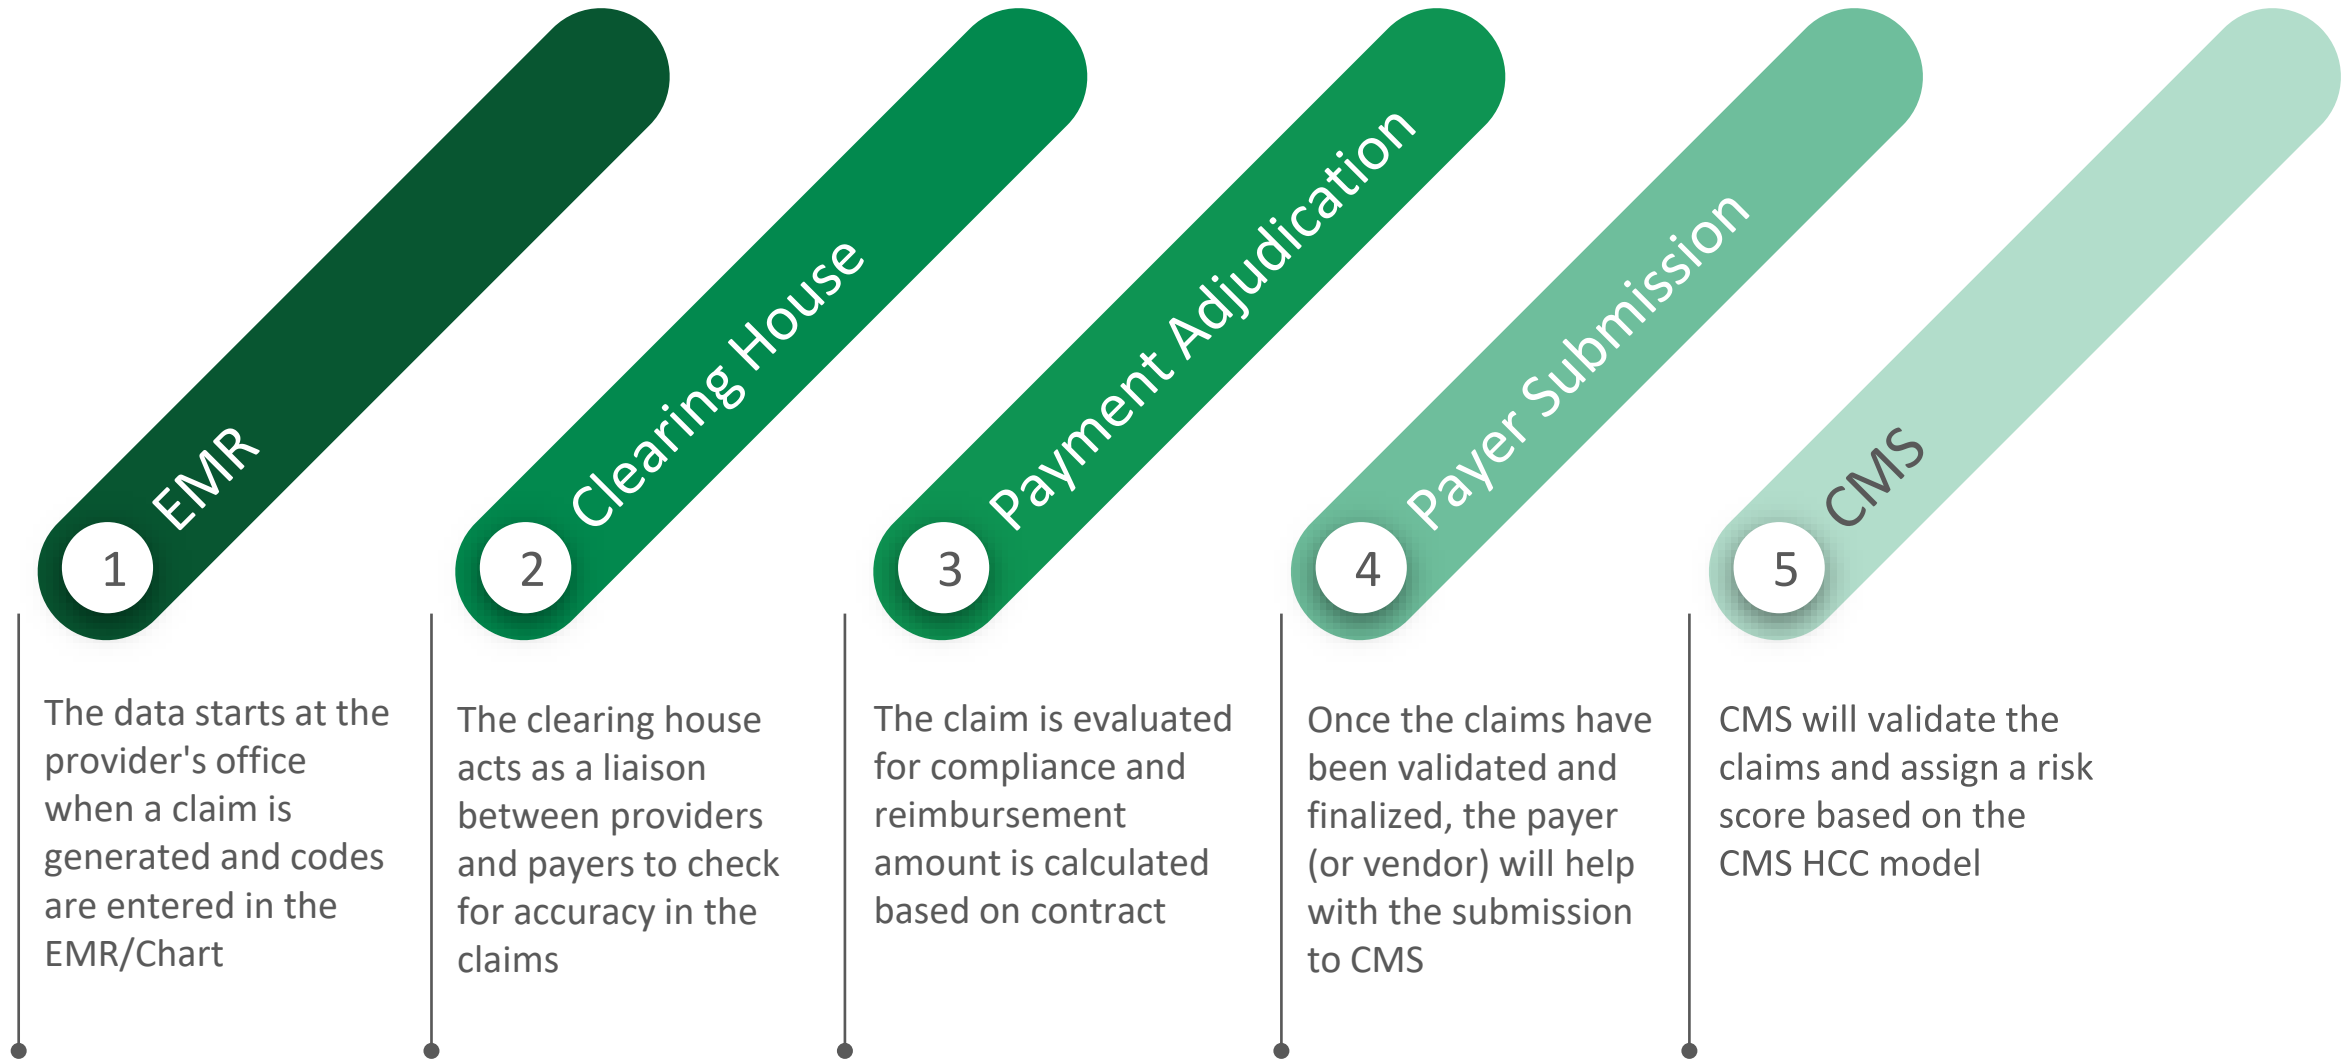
1
EMR

The data starts at the provider's office when a claim is generated and codes are entered in the EMR/Chart

2
Clearing House

The clearing house acts as a liaison between providers and payers to check for accuracy in the claims

3
Payment Adjudication

The claim is evaluated for compliance and reimbursement amount is calculated based on contract

4
Payer Submission

Once the claims have been validated and finalized, the payer (or vendor) will help with the submission to CMS

5
CMS

CMS will validate the claims and assign a risk score based on the CMS HCC model